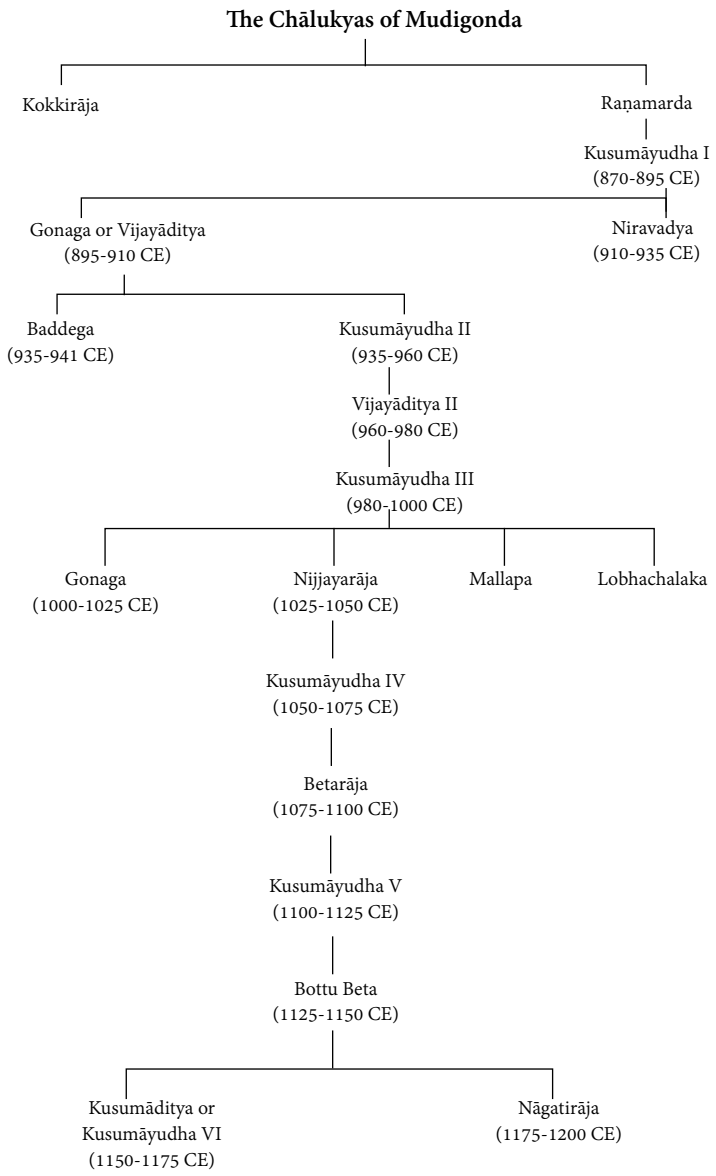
The Chālukyas of Mudigonda

Kokkirāja

Raṇamarda

Kusumāyudha I
(870-895 CE)

Gonaga or Vijayāditya
(895-910 CE)

Niravadya
(910-935 CE)

Baddega
(935-941 CE)

Kusumāyudha II
(935-960 CE)

Vijayāditya II
(960-980 CE)

Kusumāyudha III
(980-1000 CE)

Gonaga
(1000-1025 CE)

Nijjayarāja
(1025-1050 CE)

Mallapa

Lobhachalaka

Kusumāyudha IV
(1050-1075 CE)

Betarāja
(1075-1100 CE)

Kusumāyudha V
(1100-1125 CE)

Bottu Beta
(1125-1150 CE)

Kusumāditya or
Kusumāyudha VI
(1150-1175 CE)

Nāgatirāja
(1175-1200 CE)